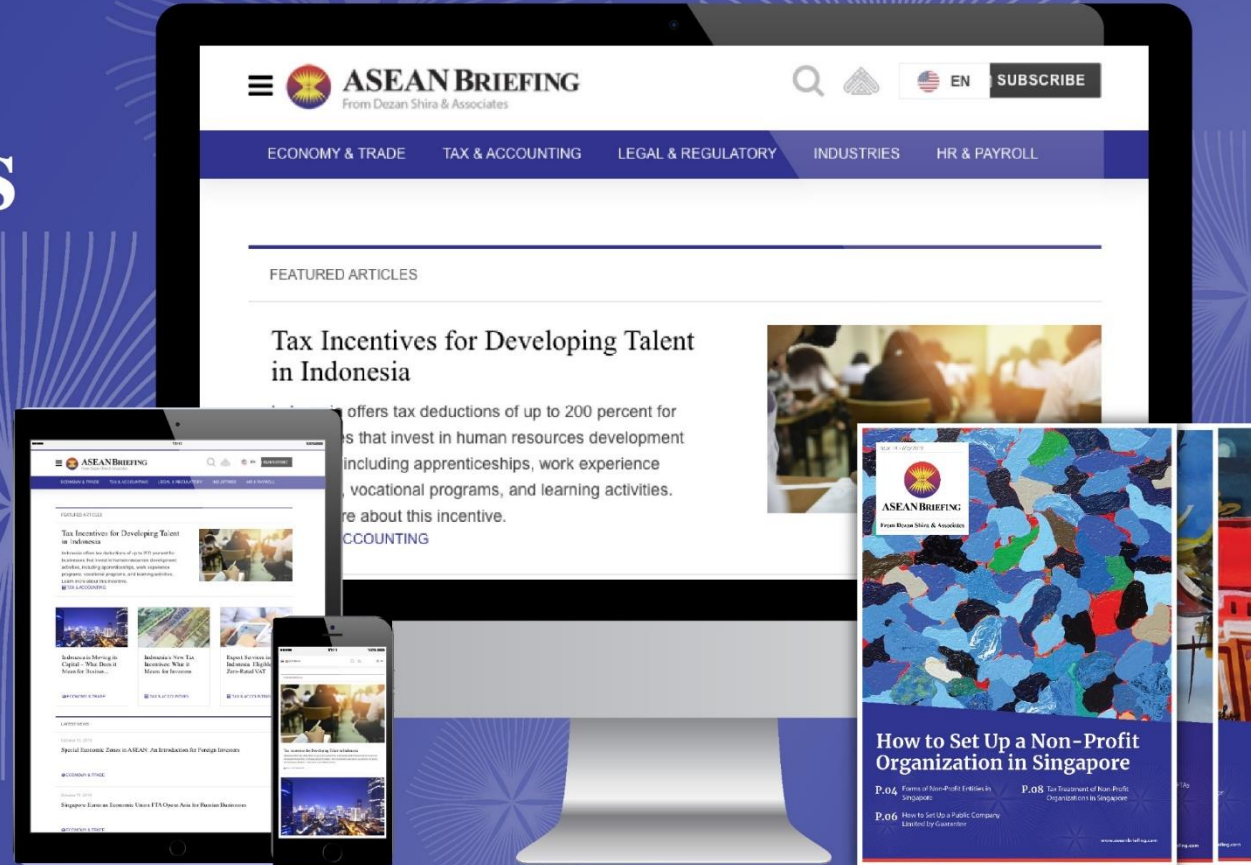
S

ASEAN BRIEFING
From Dezan Shira & Associates

EN SUBSCRIBE

ECONOMY & TRADE TAX & ACCOUNTING LEGAL & REGULATORY INDUSTRIES HR & PAYROLL

FEATURED ARTICLES

Tax Incentives for Developing Talent in Indonesia

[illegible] offers tax deductions of up to 200 percent for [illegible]s that invest in human resources development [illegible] including apprenticeships, work experience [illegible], vocational programs, and learning activities. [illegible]re about this incentive.
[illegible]CCOUNTING

ASEAN BRIEFING

FEATURED ARTICLES

Tax Incentives for Developing Talent in Indonesia

Indonesia's Moving its Capital – What Does it Mean for Busines...

Indonesia's New Tax Incentives: What it Means for Investors

Export Services in Indonesia: Eligible Zero-Rated VAT

Special Economic Zones in ASEAN: An Introduction for Foreign Investors

Singapore-Eurasian Economic Union FTA Opens Asia for Russian Businesses

ASEAN BRIEFING
From Dezan Shira & Associates

How to Set Up a Non-Profit Organization in Singapore

P.04 Forms of Non-Profit Entities in Singapore
P.08 Tax Treatment of Non-Profit Organizations in Singapore
P.06 How to Set Up a Public Company Limited by Guarantee